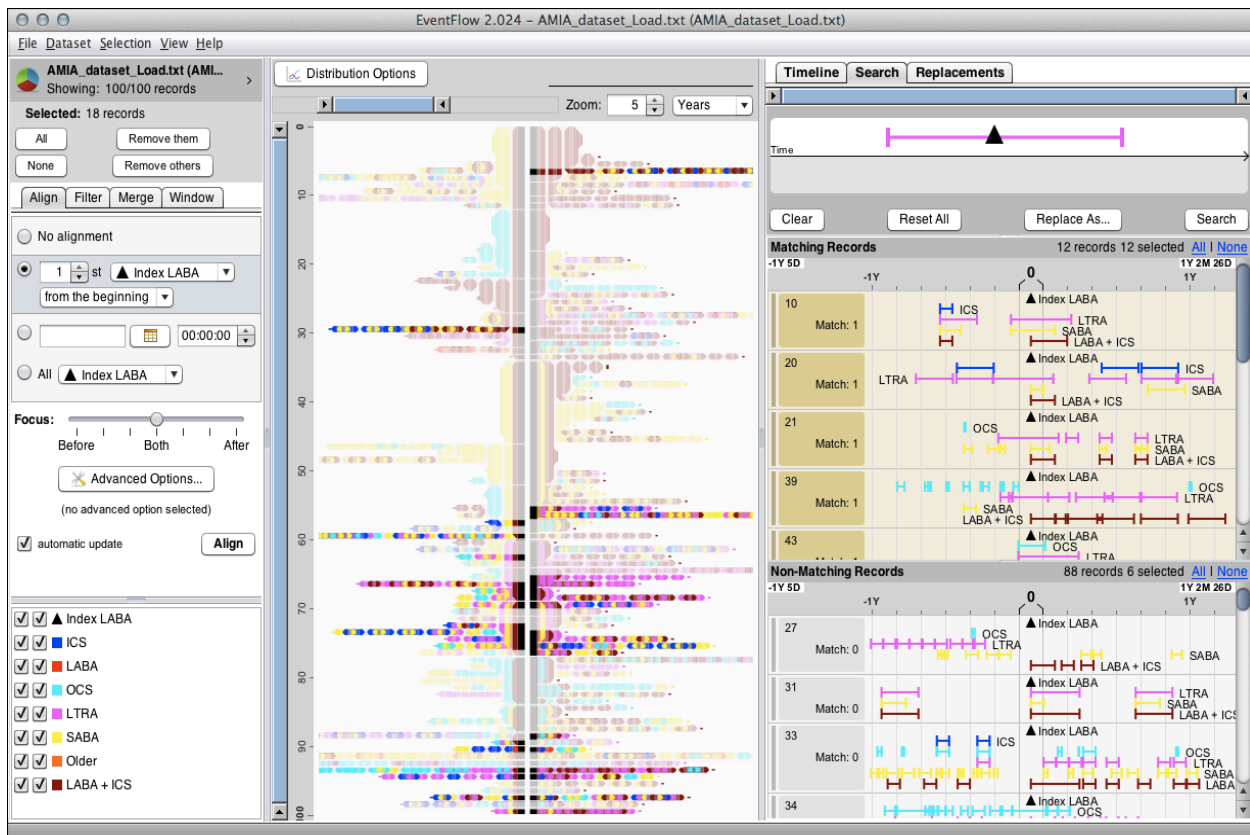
EventFlow 2.024 – AMIA_dataset_Load.txt (AMIA_dataset_Load.txt)

File Dataset Selection View Help

AMIA_dataset_Load.txt (AMI...
Showing: 100/100 records

Selected: 18 records

All
Remove them
None
Remove others

Align Filter Merge Window

No alignment
1 st ▲ Index LABA
from the beginning
00:00:00
All ▲ Index LABA

Focus:
Before Both After

Advanced Options...
(no advanced option selected)

automatic update
Align

▲ Index LABA
ICS
LABA
OCS
LTRA
SABA
Older
LABA + ICS

Distribution Options
Zoom: 5 Years

0
10
20
30
40
50
60
70
80
90
100

Timeline Search Replacements

Time

Clear Reset All Replace As... Search

Matching Records 12 records 12 selected All | None
-1Y 5D 1Y 2M 26D
-1Y 0 1Y

10 Match: 1 ▲ Index LABA ICS LTRA SABA LABA + ICS
20 Match: 1 ▲ Index LABA LTRA ICS SABA LABA + ICS
21 Match: 1 ▲ Index LABA OCS LTRA SABA LABA + ICS
39 Match: 1 ▲ Index LABA OCS LTRA SABA LABA + ICS
43 ▲ Index LABA OCS LTRA

Non-Matching Records 88 records 6 selected All | None
-1Y 5D 1Y 2M 26D
-1Y 0 1Y

27 Match: 0 ▲ Index LABA OCS LTRA SABA LABA + ICS
31 Match: 0 ▲ Index LABA LTRA SABA LABA + ICS
33 Match: 0 ▲ Index LABA ICS OCS LTRA SABA LABA
34 ▲ Index LABA OCS